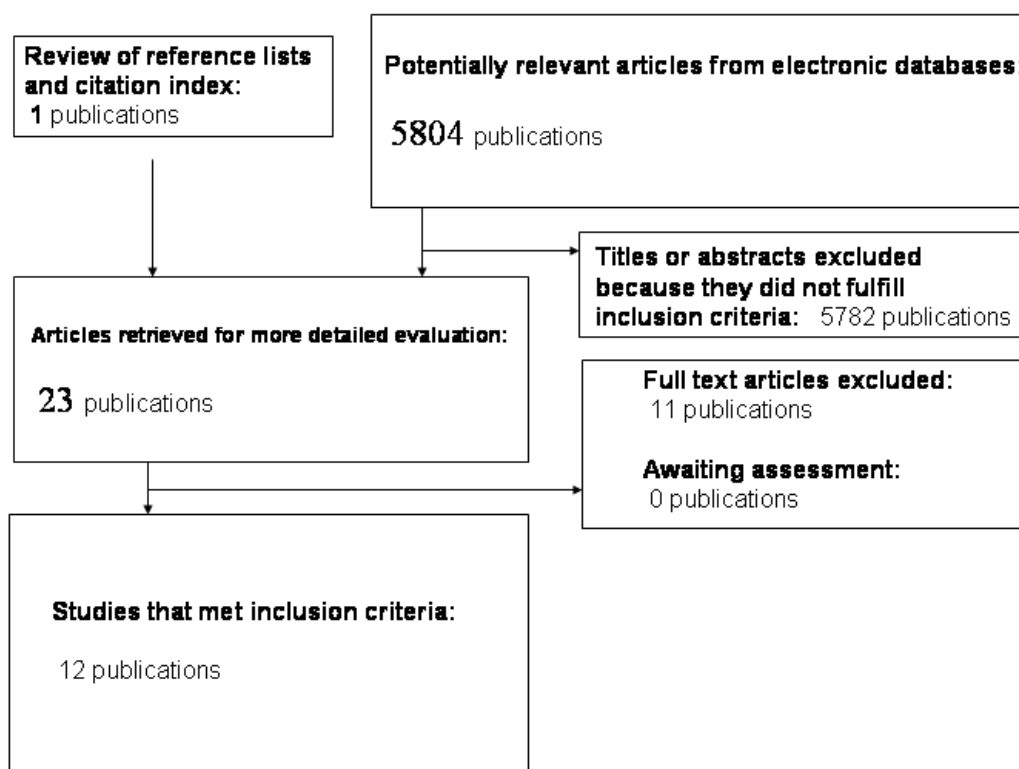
Review of reference lists and citation index:
1 publications

Potentially relevant articles from electronic databases:

5804 publications

Titles or abstracts excluded because they did not fulfill inclusion criteria: 5782 publications

Articles retrieved for more detailed evaluation:

23 publications

Full text articles excluded:
11 publications

Awaiting assessment:
0 publications

Studies that met inclusion criteria:

12 publications